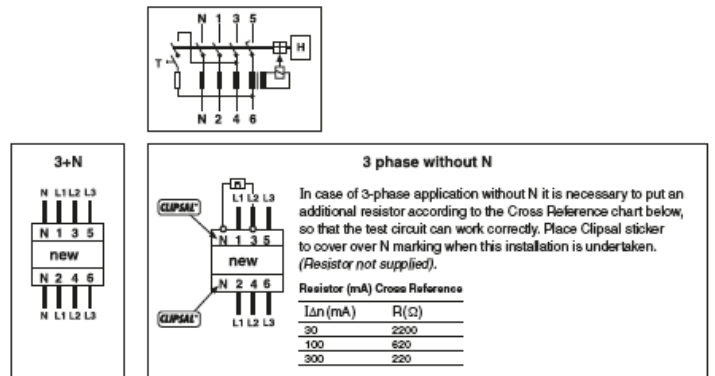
N 1 3 5
T
H
N 2 4 6

3+N

N L1 L2 L3
N 1 3 5
new
N 2 4 6
N L1 L2 L3

3 phase without N

R
L1 L2 L3
CLIPSAL
N 1 3 5
new
N 2 4 6
CLIPSAL
L1 L2 L3

In case of 3-phase application without N it is necessary to put an additional resistor according to the Cross Reference chart below, so that the test circuit can work correctly. Place Clipsal sticker to cover over N marking when this installation is undertaken. *(Resistor not supplied).*

Resistor (mA) Cross Reference

| IΔn (mA) | R(Ω) |
|---|---|
| 30 | 2200 |
| 100 | 620 |
| 300 | 220 |